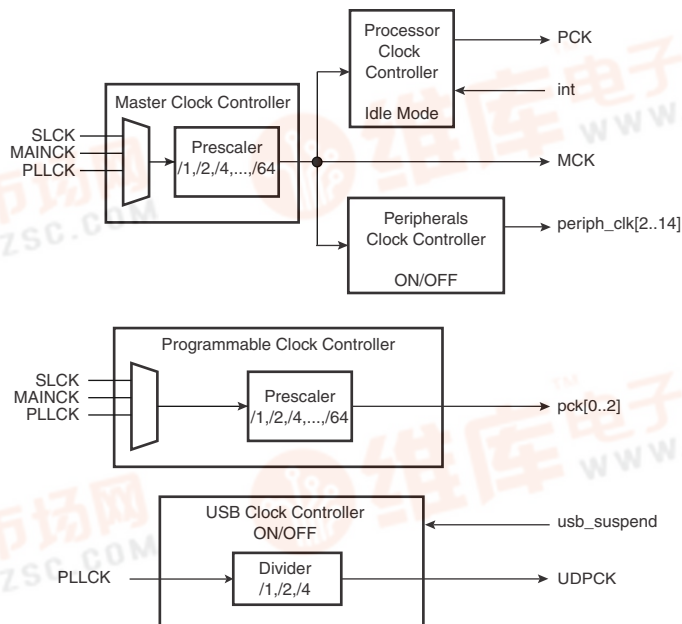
Processor Clock Controller

Idle Mode

PCK

int

Master Clock Controller

SLCK
MAINCK
PLLCK

Prescaler
/1,/2,/4,...,/64

MCK

Peripherals Clock Controller

ON/OFF

periph_clk[2..14]

Programmable Clock Controller

SLCK
MAINCK
PLLCK

Prescaler
/1,/2,/4,...,/64

pck[0..2]

USB Clock Controller
ON/OFF

usb_suspend

PLLCK

Divider
/1,/2,/4

UDPCK